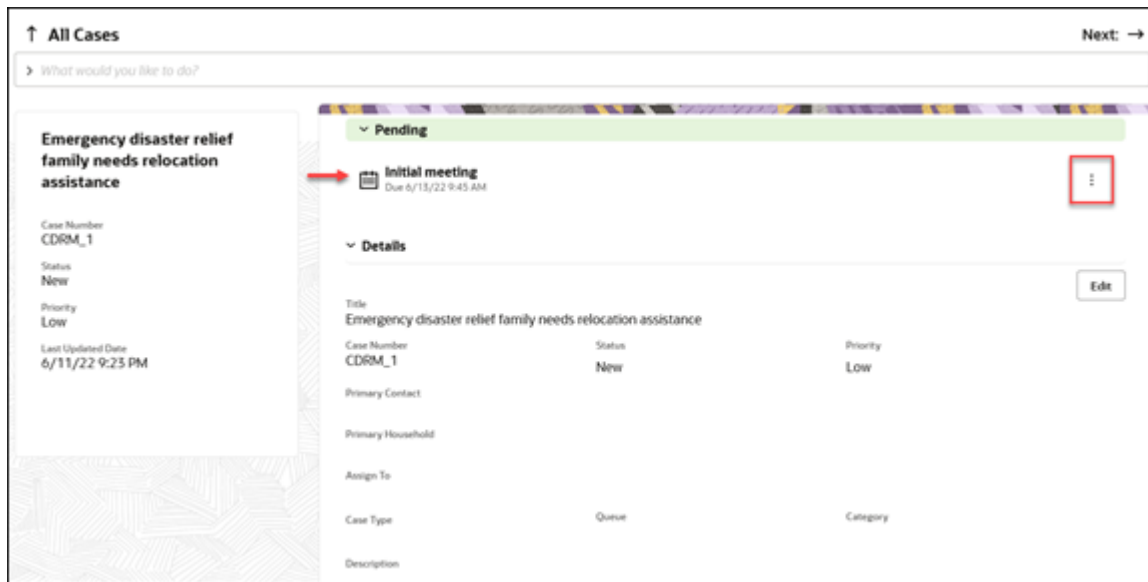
↑ All Cases

Next: →

> What would you like to do?

Emergency disaster relief family needs relocation assistance

Case Number
CDRM_1

Status
New

Priority
Low

Last Updated Date
6/11/22 9:23 PM

⌄ Pending

Initial meeting
Due 6/13/22 9:45 AM

⌄ Details

Edit

Title
Emergency disaster relief family needs relocation assistance

| Case Number | Status | Priority |
|---|---|---|
| CDRM_1 | New | Low |

Primary Contact

Primary Household

Assign To

| Case Type | Queue | Category |
|---|---|---|

Description